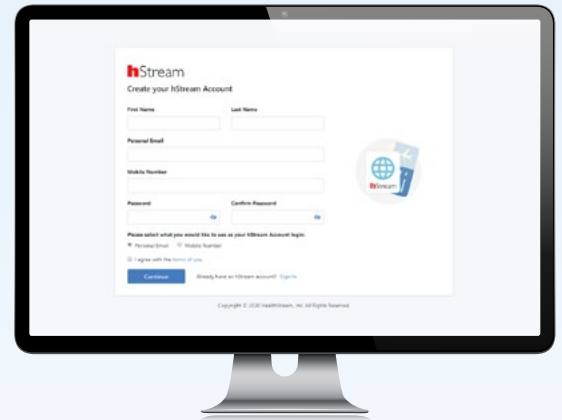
hStream
Create your hStream Account

First Name
Last Name
Personal Email
Mobile Number
Password
Confirm Password

Please select what you would like to use as your hStream Account login:
Personal Email
Mobile Number

I agree with the terms of use.

Continue
Already have an hStream account? Sign in

hStream

Copyright © 2020 HealthStream, Inc. All Rights Reserved.